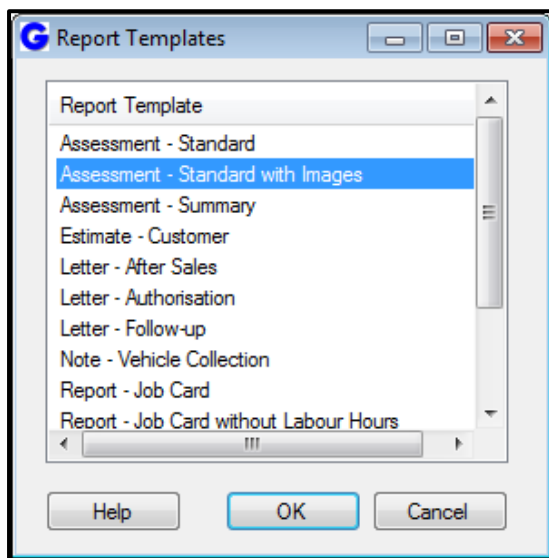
G Report Templates

Report Template
Assessment - Standard
Assessment - Standard with Images
Assessment - Summary
Estimate - Customer
Letter - After Sales
Letter - Authorisation
Letter - Follow-up
Note - Vehicle Collection
Report - Job Card
Report - Job Card without Labour Hours

Help
OK
Cancel